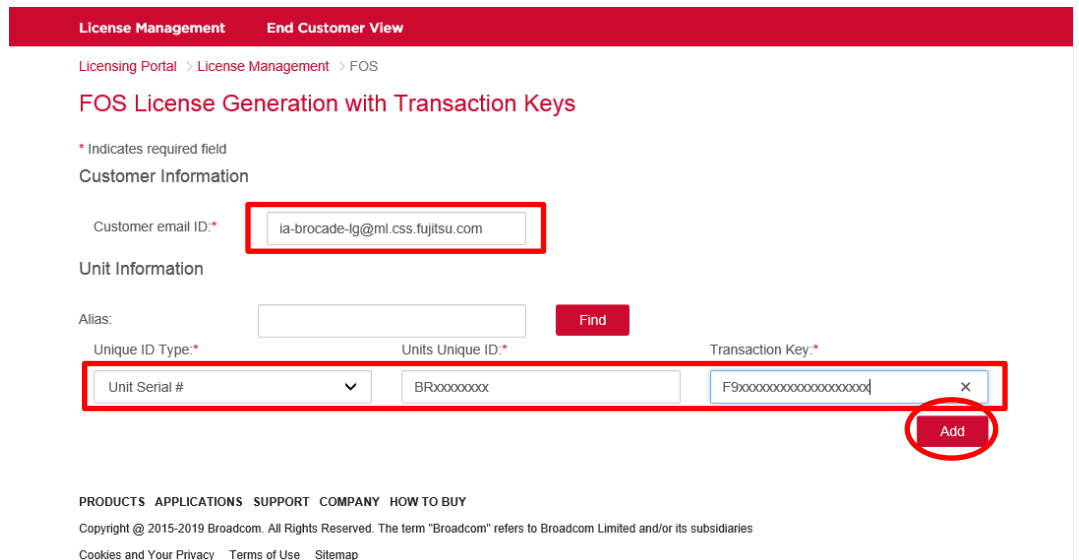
License Management End Customer View

Licensing Portal > License Management > FOS

FOS License Generation with Transaction Keys

* Indicates required field

Customer Information

Customer email ID:* ia-brocade-lg@ml.css.fujitsu.com

Unit Information

Alias: Find

Unique ID Type:* Units Unique ID:* Transaction Key:*

Unit Serial # BRxxxxxxxx F9xxxxxxxxxxxxxxxxxx ×

Add

PRODUCTS APPLICATIONS SUPPORT COMPANY HOW TO BUY

Copyright @ 2015-2019 Broadcom. All Rights Reserved. The term "Broadcom" refers to Broadcom Limited and/or its subsidiaries

Cookies and Your Privacy Terms of Use Sitemap